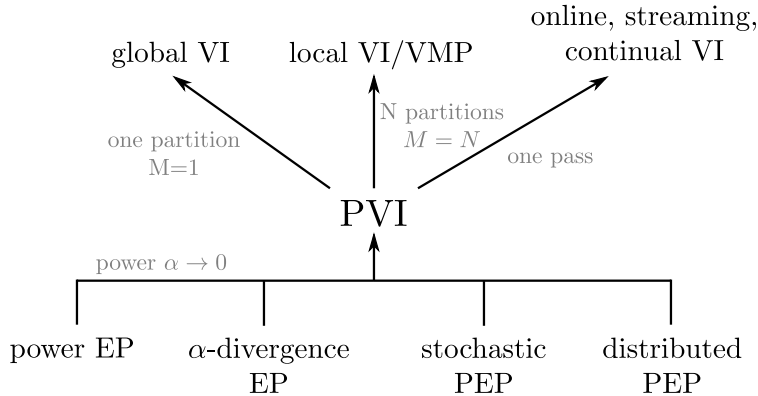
global VI

local VI/VMP

online, streaming, continual VI

one partition M=1

N partitions $M = N$

one pass

PVI

power $\alpha \to 0$

power EP

$\alpha$-divergence EP

stochastic PEP

distributed PEP